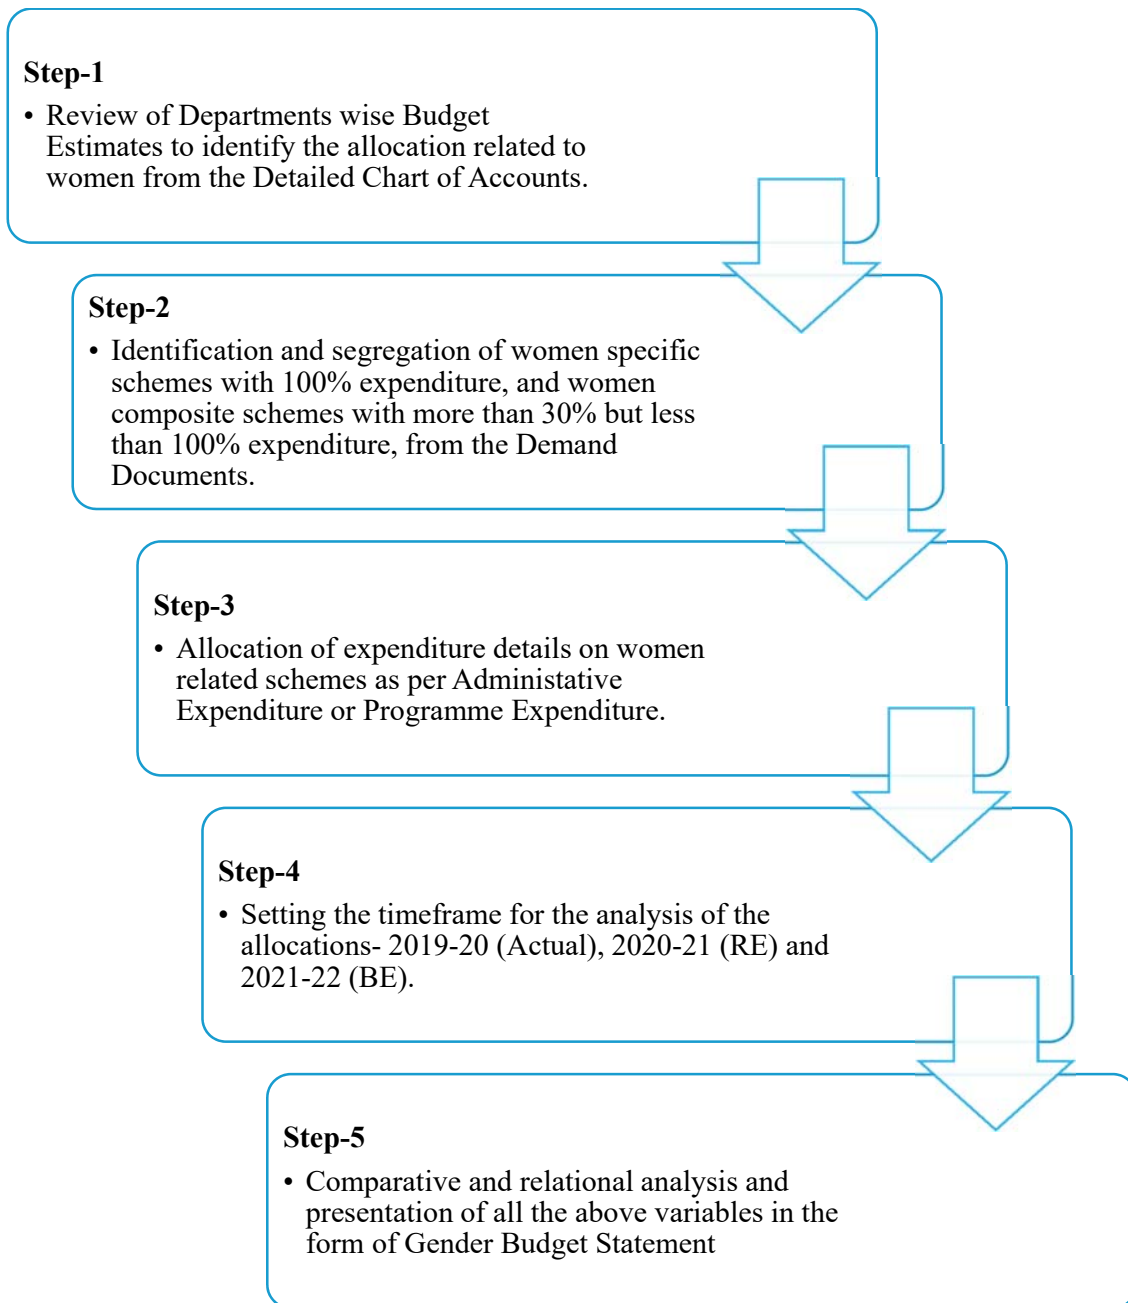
Step-1

• Review of Departments wise Budget Estimates to identify the allocation related to women from the Detailed Chart of Accounts.

Step-2

• Identification and segregation of women specific schemes with 100% expenditure, and women composite schemes with more than 30% but less than 100% expenditure, from the Demand Documents.

Step-3

• Allocation of expenditure details on women related schemes as per Administative Expenditure or Programme Expenditure.

Step-4

• Setting the timeframe for the analysis of the allocations- 2019-20 (Actual), 2020-21 (RE) and 2021-22 (BE).

Step-5

• Comparative and relational analysis and presentation of all the above variables in the form of Gender Budget Statement